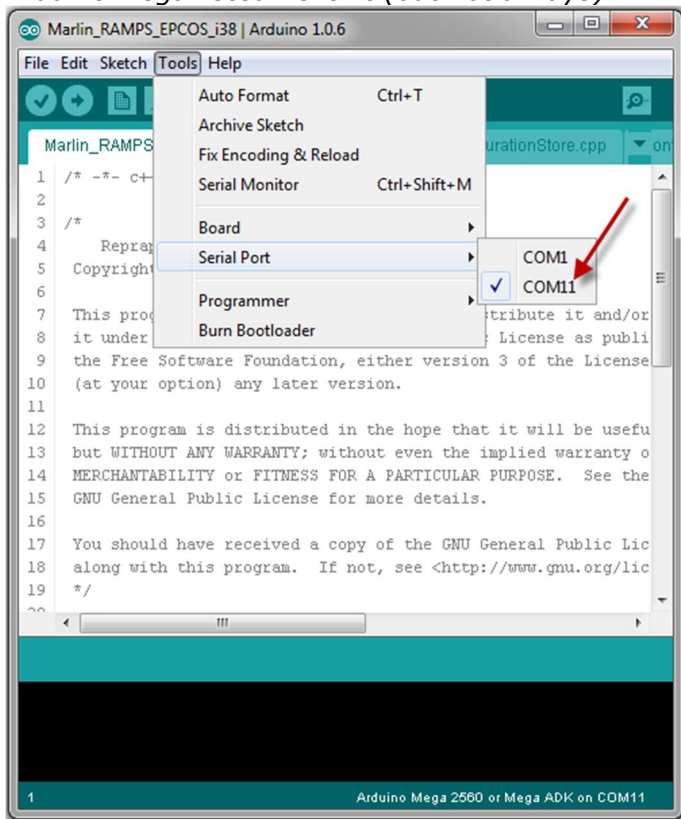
Marlin_RAMPS_EPCOS_i38 | Arduino 1.0.6

File Edit Sketch Tools Help

Auto Format Ctrl+T
Archive Sketch
Fix Encoding & Reload
Serial Monitor Ctrl+Shift+M
Board
Serial Port
Programmer
Burn Bootloader

COM1
✓ COM11

Marlin_RAMPS
urationStore.cpp

1 /* -*- c++
2
3 /*
4 Reprap
5 Copyright
6
7 This prog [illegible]stribute it and/or
8 it under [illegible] License as publi
9 the Free Software Foundation, either version 3 of the License
10 (at your option) any later version.
11
12 This program is distributed in the hope that it will be usefu
13 but WITHOUT ANY WARRANTY; without even the implied warranty o
14 MERCHANTABILITY or FITNESS FOR A PARTICULAR PURPOSE. See the
15 GNU General Public License for more details.
16
17 You should have received a copy of the GNU General Public Lic
18 along with this program. If not, see <http://www.gnu.org/lic
19 */

1 Arduino Mega 2560 or Mega ADK on COM11